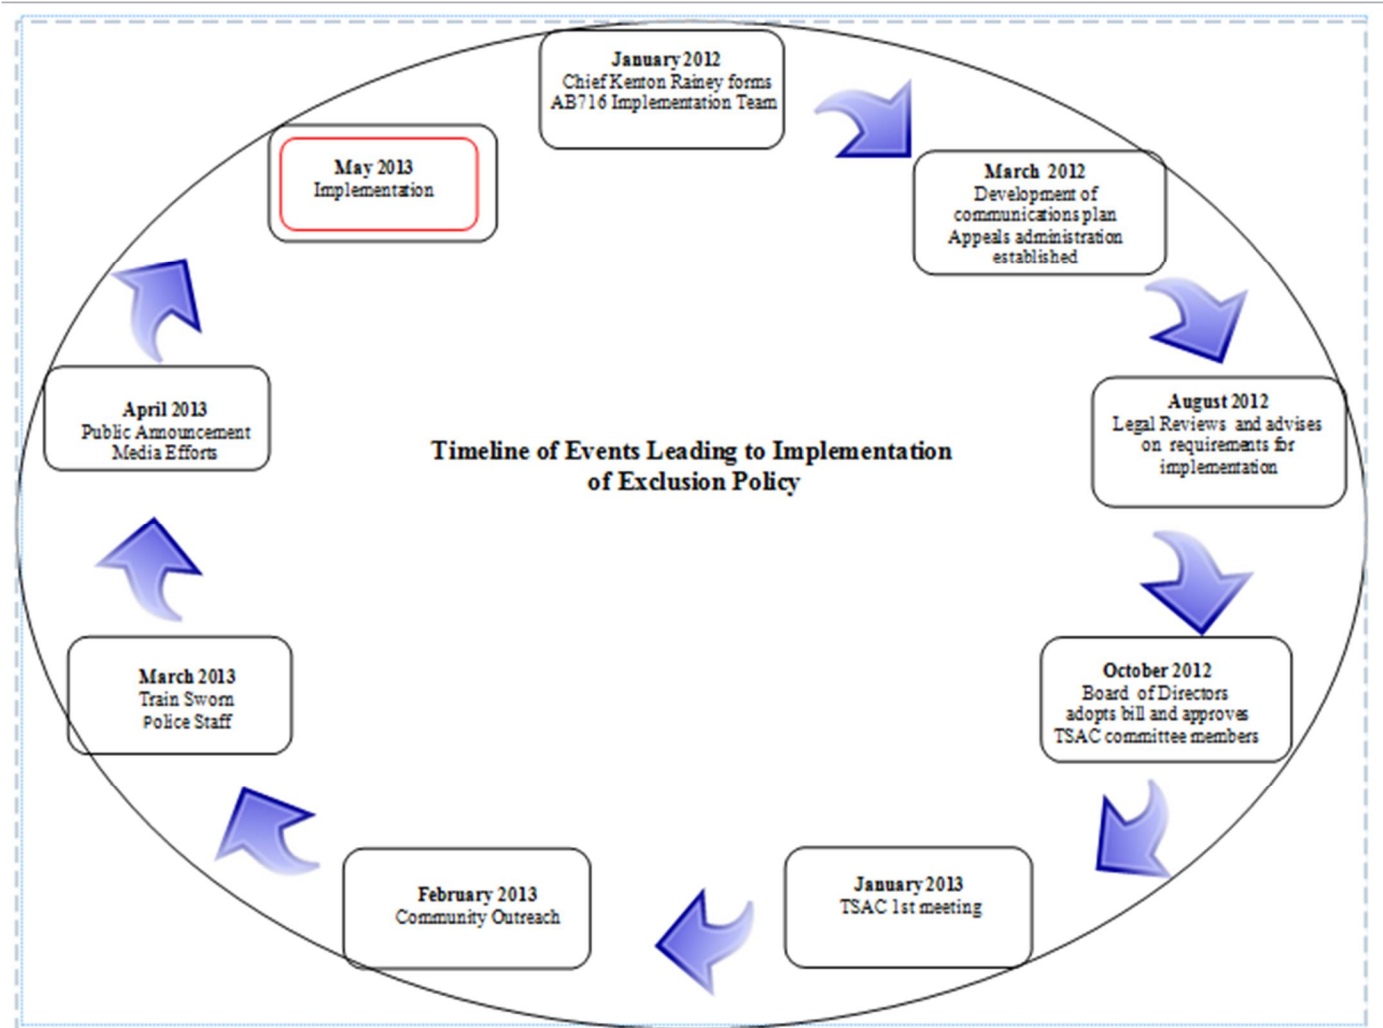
January 2012
Chief Kenton Rainey forms AB716 Implementation Team

March 2012
Development of communications plan
Appeals administration established

August 2012
Legal Reviews and advises on requirements for implementation

October 2012
Board of Directors adopts bill and approves TSAC committee members

January 2013
TSAC 1st meeting

February 2013
Community Outreach

March 2013
Train Sworn Police Staff

April 2013
Public Announcement
Media Efforts

May 2013
Implementation

Timeline of Events Leading to Implementation of Exclusion Policy